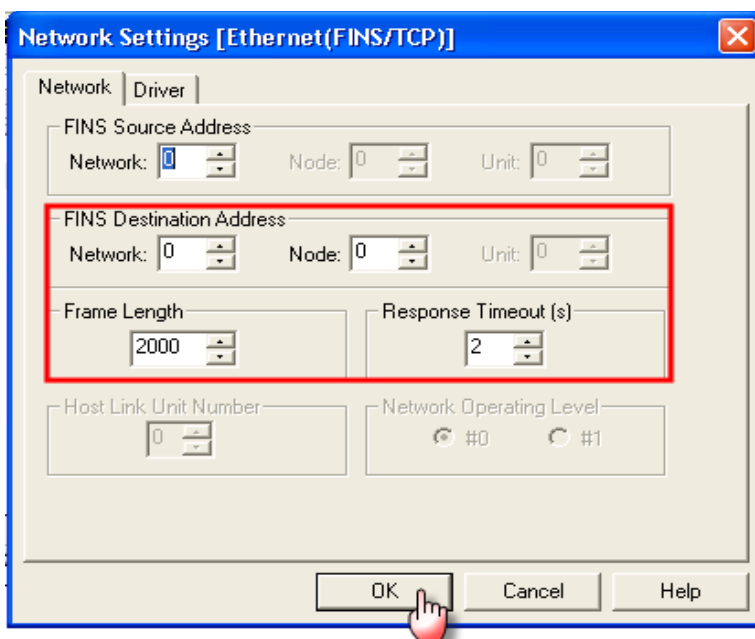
Network Settings [Ethernet(FINS/TCP)]

Network | Driver

FINS Source Address
Network: 0 Node: 0 Unit: 0

FINS Destination Address
Network: 0 Node: 0 Unit: 0

Frame Length
2000

Response Timeout (s)
2

Host Link Unit Number
0

Network Operating Level
#0 #1

OK Cancel Help